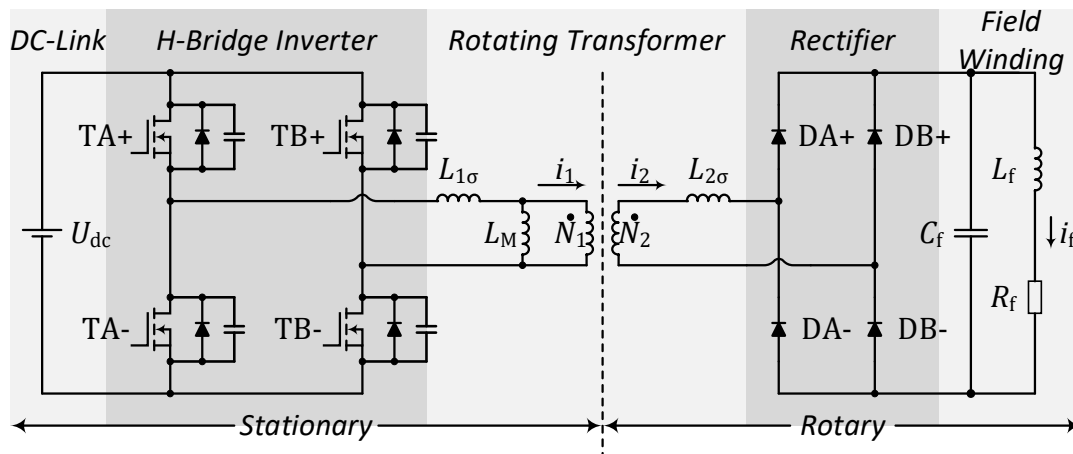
DC-Link H-Bridge Inverter Rotating Transformer Rectifier Field Winding

TA+ TB+ $L_{1\sigma}$ $i_1$ $i_2$ $L_{2\sigma}$ DA+ DB+ $L_{\mathrm{f}}$

$U_{\mathrm{dc}}$ $L_{\mathrm{M}}$ $N_1$ $N_2$ $C_{\mathrm{f}}$ $i_{\mathrm{f}}$

TA- TB- DA- DB- $R_{\mathrm{f}}$

Stationary Rotary